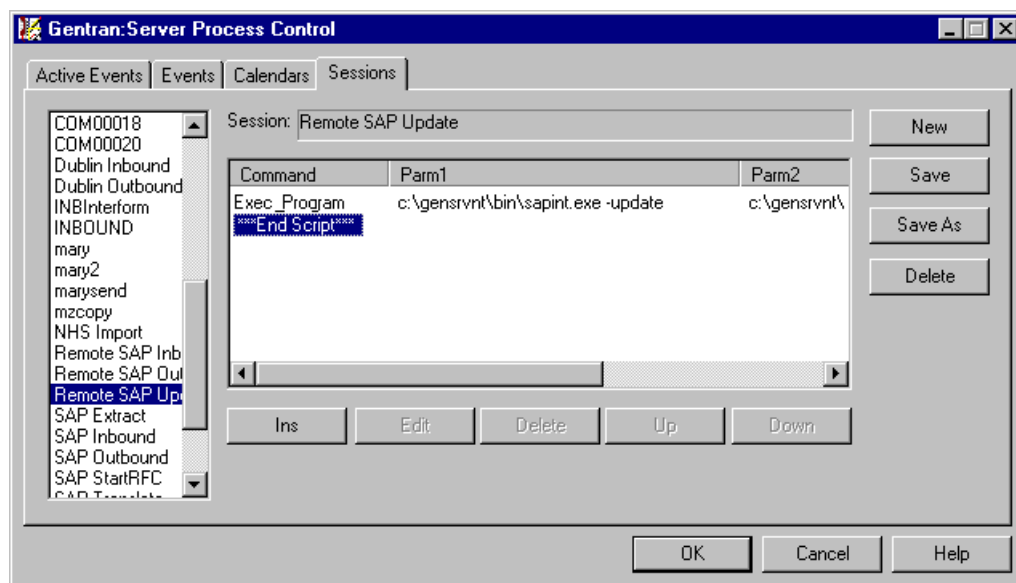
Gentran:Server Process Control

Active Events | Events | Calendars | Sessions

COM00018
COM00020
Dublin Inbound
Dublin Outbound
INBInterform
INBOUND
mary
mary2
marysend
mzcopy
NHS Import
Remote SAP Inb
Remote SAP Out
Remote SAP Upd
SAP Extract
SAP Inbound
SAP Outbound
SAP StartRFC
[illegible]

Session: Remote SAP Update

| Command | Parm1 | Parm2 |
|---|---|---|
| Exec_Program | c:\gensrvnt\bin\sapint.exe -update | c:\gensrvnt\ |
| ***End Script*** | | |

Ins
Edit
Delete
Up
Down

New
Save
Save As
Delete

OK
Cancel
Help